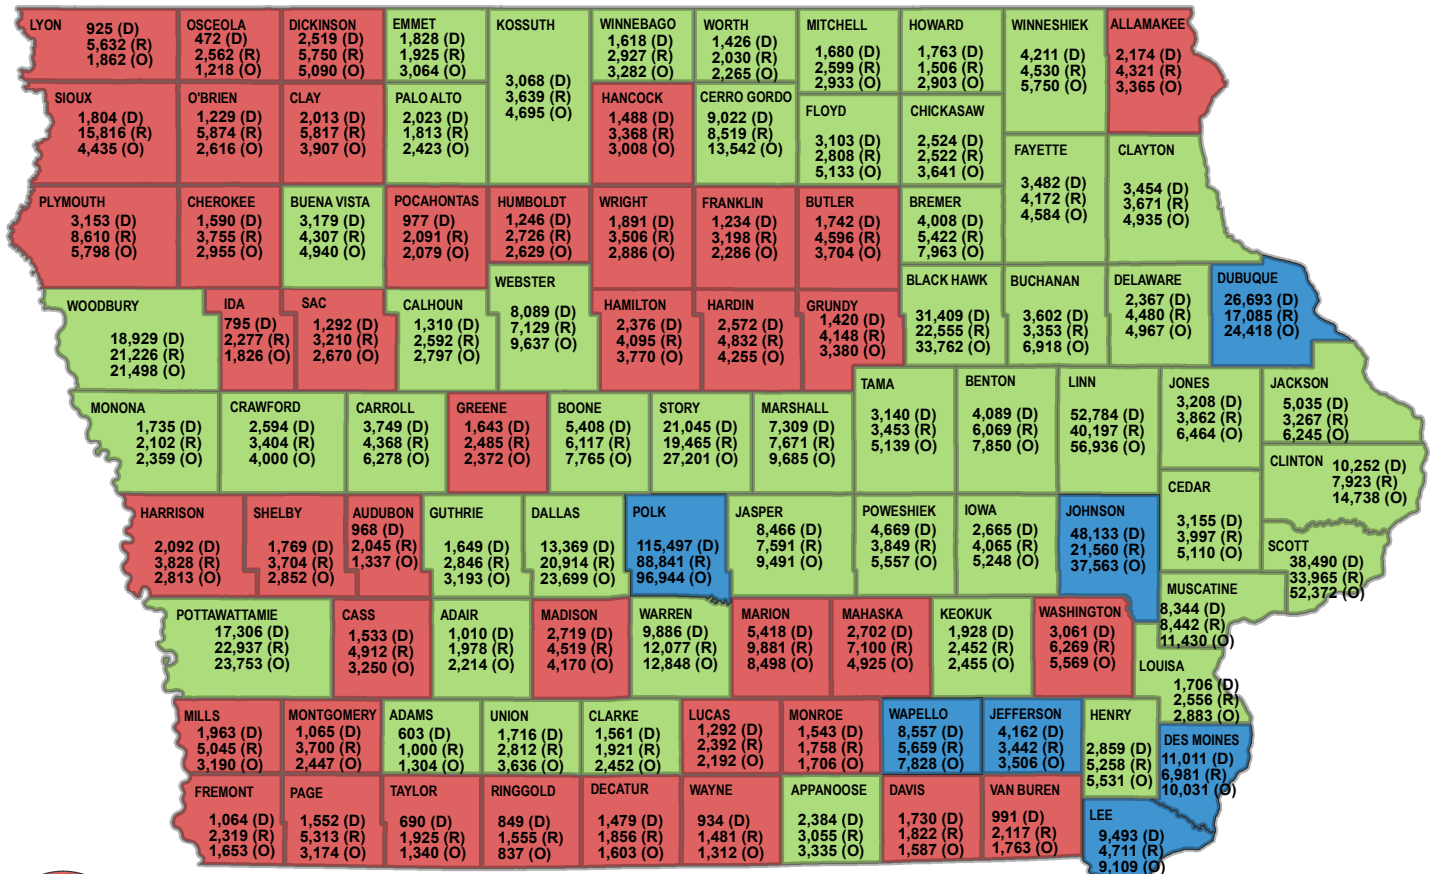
LYON 925 (D) 5,632 (R) 1,862 (O)

OSCEOLA 472 (D) 2,562 (R) 1,218 (O)

DICKINSON 2,519 (D) 5,750 (R) 5,090 (O)

EMMET 1,828 (D) 1,925 (R) 3,064 (O)

KOSSUTH 3,068 (D) 3,639 (R) 4,695 (O)

WINNEBAGO 1,618 (D) 2,927 (R) 3,282 (O)

WORTH 1,426 (D) 2,030 (R) 2,265 (O)

MITCHELL 1,680 (D) 2,599 (R) 2,933 (O)

HOWARD 1,763 (D) 1,506 (R) 2,903 (O)

WINNESHIEK 4,211 (D) 4,530 (R) 5,750 (O)

ALLAMAKEE 2,174 (D) 4,321 (R) 3,365 (O)

SIOUX 1,804 (D) 15,816 (R) 4,435 (O)

O'BRIEN 1,229 (D) 5,874 (R) 2,616 (O)

CLAY 2,013 (D) 5,817 (R) 3,907 (O)

PALO ALTO 2,023 (D) 1,813 (R) 2,423 (O)

HANCOCK 1,488 (D) 3,368 (R) 3,008 (O)

CERRO GORDO 9,022 (D) 8,519 (R) 13,542 (O)

FLOYD 3,103 (D) 2,808 (R) 5,133 (O)

CHICKASAW 2,524 (D) 2,522 (R) 3,641 (O)

FAYETTE 3,482 (D) 4,172 (R) 4,584 (O)

CLAYTON 3,454 (D) 3,671 (R) 4,935 (O)

PLYMOUTH 3,153 (D) 8,610 (R) 5,798 (O)

CHEROKEE 1,590 (D) 3,755 (R) 2,955 (O)

BUENA VISTA 3,179 (D) 4,307 (R) 4,940 (O)

POCAHONTAS 977 (D) 2,091 (R) 2,079 (O)

HUMBOLDT 1,246 (D) 2,726 (R) 2,629 (O)

WRIGHT 1,891 (D) 3,506 (R) 2,886 (O)

FRANKLIN 1,234 (D) 3,198 (R) 2,286 (O)

BUTLER 1,742 (D) 4,596 (R) 3,704 (O)

BREMER 4,008 (D) 5,422 (R) 7,963 (O)

WEBSTER 8,089 (D) 7,129 (R) 9,637 (O)

BLACK HAWK 31,409 (D) 22,555 (R) 33,762 (O)

BUCHANAN 3,602 (D) 3,353 (R) 6,918 (O)

DELAWARE 2,367 (D) 4,480 (R) 4,967 (O)

DUBUQUE 26,693 (D) 17,085 (R) 24,418 (O)

WOODBURY 18,929 (D) 21,226 (R) 21,498 (O)

IDA 795 (D) 2,277 (R) 1,826 (O)

SAC 1,292 (D) 3,210 (R) 2,670 (O)

CALHOUN 1,310 (D) 2,592 (R) 2,797 (O)

HAMILTON 2,376 (D) 4,095 (R) 3,770 (O)

HARDIN 2,572 (D) 4,832 (R) 4,255 (O)

GRUNDY 1,420 (D) 4,148 (R) 3,380 (O)

TAMA 3,140 (D) 3,453 (R) 5,139 (O)

BENTON 4,089 (D) 6,069 (R) 7,850 (O)

LINN 52,784 (D) 40,197 (R) 56,936 (O)

JONES 3,208 (D) 3,862 (R) 6,464 (O)

JACKSON 5,035 (D) 3,267 (R) 6,245 (O)

MONONA 1,735 (D) 2,102 (R) 2,359 (O)

CRAWFORD 2,594 (D) 3,404 (R) 4,000 (O)

CARROLL 3,749 (D) 4,368 (R) 6,278 (O)

GREENE 1,643 (D) 2,485 (R) 2,372 (O)

BOONE 5,408 (D) 6,117 (R) 7,765 (O)

STORY 21,045 (D) 19,465 (R) 27,201 (O)

MARSHALL 7,309 (D) 7,671 (R) 9,685 (O)

CLINTON 10,252 (D) 7,923 (R) 14,738 (O)

CEDAR 3,155 (D) 3,997 (R) 5,110 (O)

HARRISON 2,092 (D) 3,828 (R) 2,813 (O)

SHELBY 1,769 (D) 3,704 (R) 2,852 (O)

AUDUBON 968 (D) 2,045 (R) 1,337 (O)

GUTHRIE 1,649 (D) 2,846 (R) 3,193 (O)

DALLAS 13,369 (D) 20,914 (R) 23,699 (O)

POLK 115,497 (D) 88,841 (R) 96,944 (O)

JASPER 8,466 (D) 7,591 (R) 9,491 (O)

POWESHIEK 4,669 (D) 3,849 (R) 5,557 (O)

IOWA 2,665 (D) 4,065 (R) 5,248 (O)

JOHNSON 48,133 (D) 21,560 (R) 37,563 (O)

SCOTT 38,490 (D) 33,965 (R) 52,372 (O)

MUSCATINE 8,344 (D) 8,442 (R) 11,430 (O)

POTTAWATTAMIE 17,306 (D) 22,937 (R) 23,753 (O)

CASS 1,533 (D) 4,912 (R) 3,250 (O)

ADAIR 1,010 (D) 1,978 (R) 2,214 (O)

MADISON 2,719 (D) 4,519 (R) 4,170 (O)

WARREN 9,886 (D) 12,077 (R) 12,848 (O)

MARION 5,418 (D) 9,881 (R) 8,498 (O)

MAHASKA 2,702 (D) 7,100 (R) 4,925 (O)

KEOKUK 1,928 (D) 2,452 (R) 2,455 (O)

WASHINGTON 3,061 (D) 6,269 (R) 5,569 (O)

LOUISA 1,706 (D) 2,556 (R) 2,883 (O)

MILLS 1,963 (D) 5,045 (R) 3,190 (O)

MONTGOMERY 1,065 (D) 3,700 (R) 2,447 (O)

ADAMS 603 (D) 1,000 (R) 1,304 (O)

UNION 1,716 (D) 2,812 (R) 3,636 (O)

CLARKE 1,561 (D) 1,921 (R) 2,452 (O)

LUCAS 1,292 (D) 2,392 (R) 2,192 (O)

MONROE 1,543 (D) 1,758 (R) 1,706 (O)

WAPELLO 8,557 (D) 5,659 (R) 7,828 (O)

JEFFERSON 4,162 (D) 3,442 (R) 3,506 (O)

HENRY 2,859 (D) 5,258 (R) 5,531 (O)

DES MOINES 11,011 (D) 6,981 (R) 10,031 (O)

FREMONT 1,064 (D) 2,319 (R) 1,653 (O)

PAGE 1,552 (D) 5,313 (R) 3,174 (O)

TAYLOR 690 (D) 1,925 (R) 1,340 (O)

RINGGOLD 849 (D) 1,555 (R) 837 (O)

DECATUR 1,479 (D) 1,856 (R) 1,603 (O)

WAYNE 934 (D) 1,481 (R) 1,312 (O)

APPANOOSE 2,384 (D) 3,055 (R) 3,335 (O)

DAVIS 1,730 (D) 1,822 (R) 1,587 (O)

VAN BUREN 991 (D) 2,117 (R) 1,763 (O)

LEE 9,493 (D) 4,711 (R) 9,109 (O)